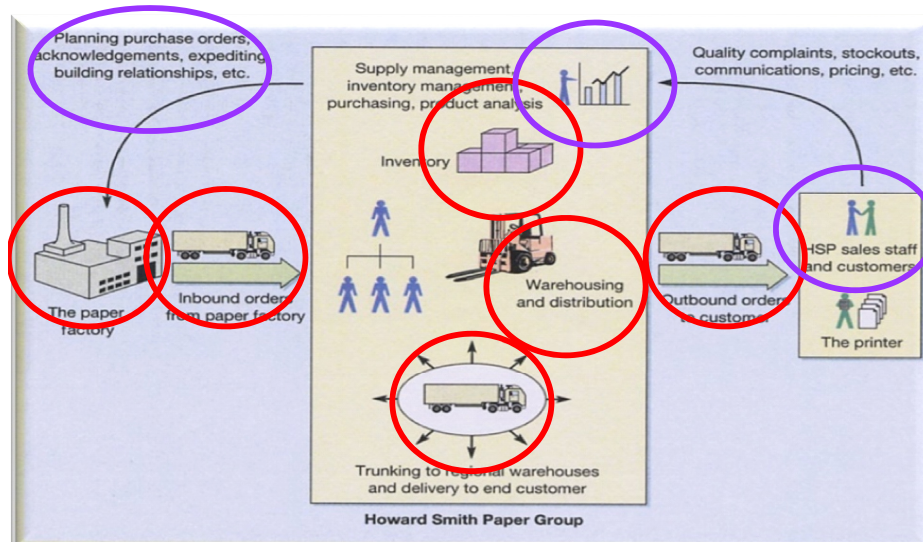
Planning purchase orders, acknowledgements, expediting building relationships, etc.

Supply management, inventory management, purchasing, product analysis

Quality complaints, stockouts, communications, pricing, etc.

Inventory

The paper factory

Inbound orders from paper factory

Warehousing and distribution

Outbound orders to customer

HSP sales staff and customers

The printer

Trunking to regional warehouses and delivery to end customer

Howard Smith Paper Group